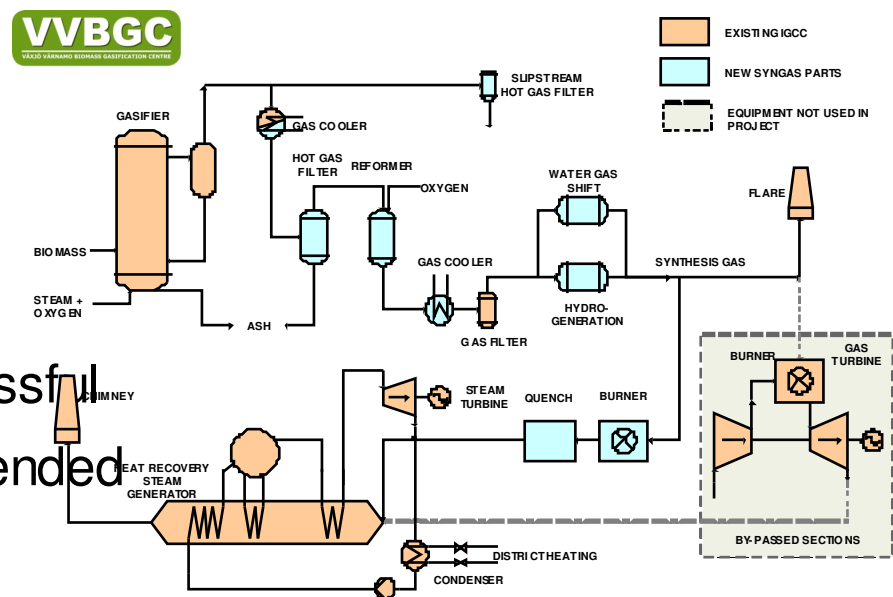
VVBGC
VÄXJÖ VÄRNAMO BIOMASS GASIFICATION CENTRE

EXISTING IGCC
NEW SYNGAS PARTS
EQUIPMENT NOT USED IN PROJECT

SLIPSTREAM HOT GAS FILTER
GASIFIER
GAS COOLER
HOT GAS FILTER
REFORMER
OXYGEN
WATER GAS SHIFT
FLARE
BIOMASS
GAS COOLER
SYNTHESIS GAS
STEAM + OXYGEN
ASH
HYDRO-GENERATION
GAS FILTER
BURNER
GAS TURBINE
ssful
CHIMNEY
STEAM TURBINE
QUENCH
BURNER
ended
HEAT RECOVERY STEAM GENERATOR
BY-PASSED SECTIONS
DISTRICT HEATING
CONDENSER